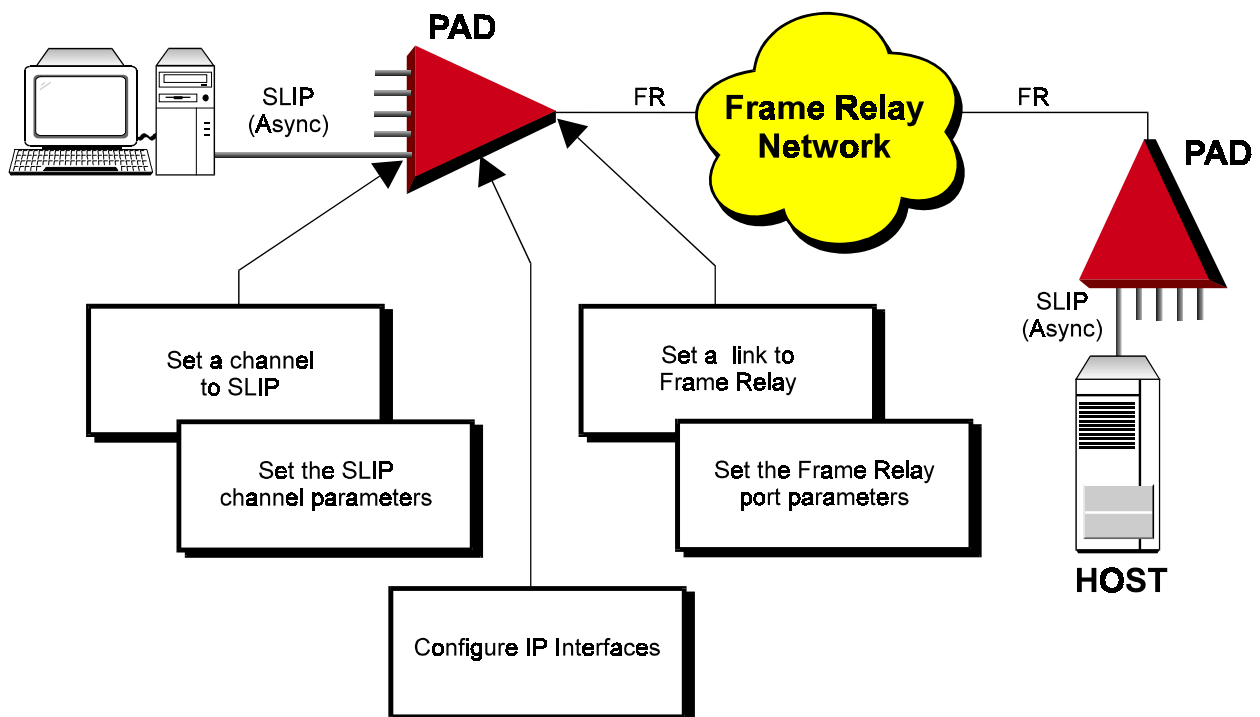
PAD

SLIP
(Async)

FR

Frame Relay
Network

FR

PAD

SLIP
(Async)

Set a channel
to SLIP

Set the SLIP
channel parameters

Set a link to
Frame Relay

Set the Frame Relay
port parameters

HOST

Configure IP Interfaces